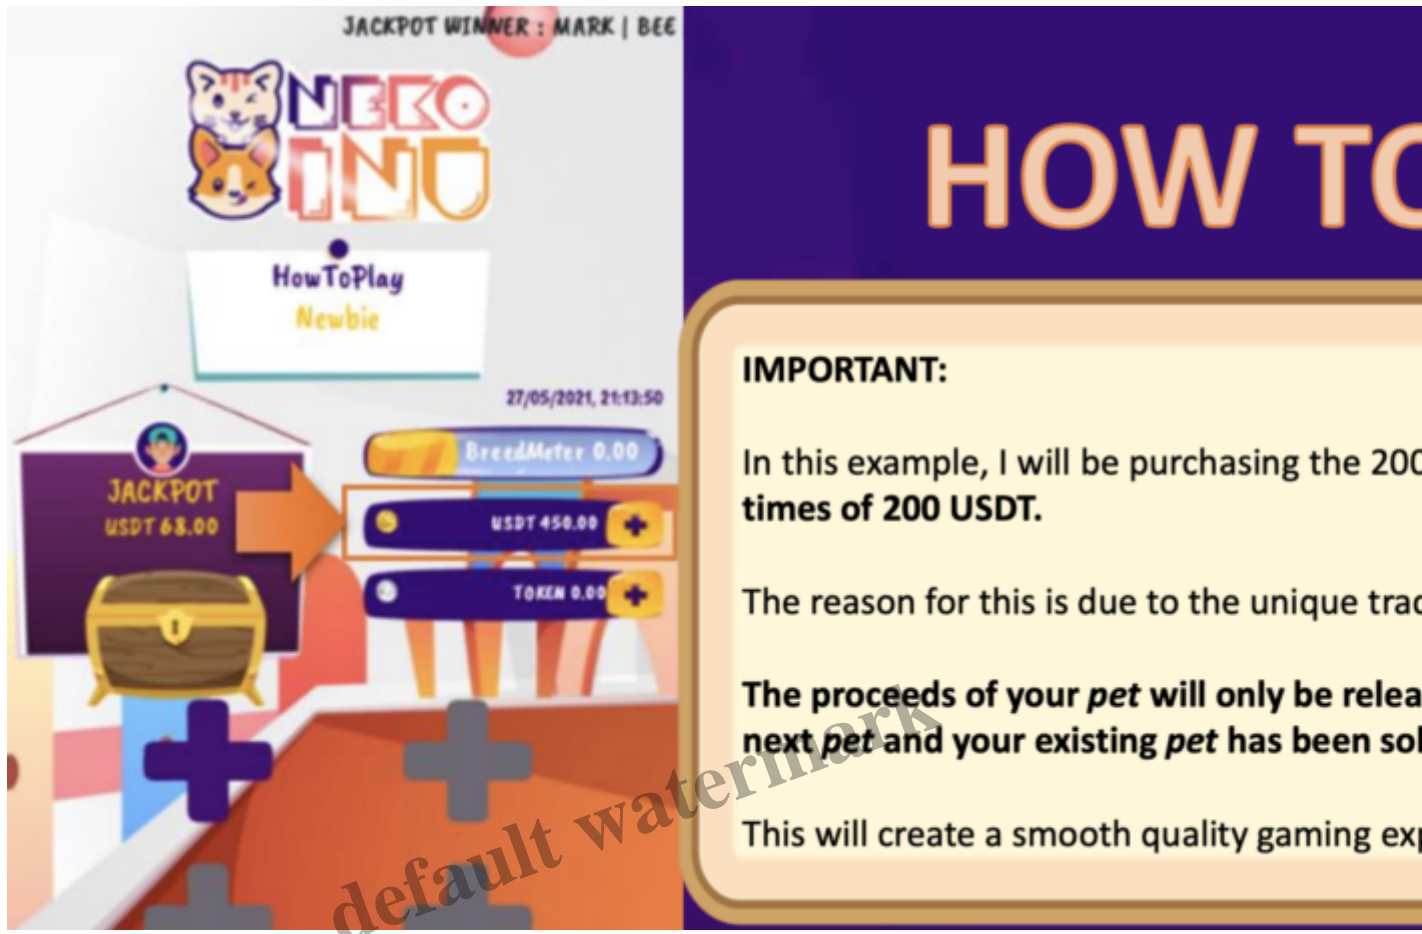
JACKPOT WINNER : MARK | BEE

NEKO INU

HowToPlay
Newbie

27/05/2021, 21:13:50

BreedMeter 0.00

JACKPOT
USDT 68.00

USDT 450.00

TOKEN 0.00

HOW TO

IMPORTANT:

In this example, I will be purchasing the 200
times of 200 USDT.

The reason for this is due to the unique trac

The proceeds of your *pet* will only be relea
next *pet* and your existing *pet* has been sol

This will create a smooth quality gaming exp

default watermark